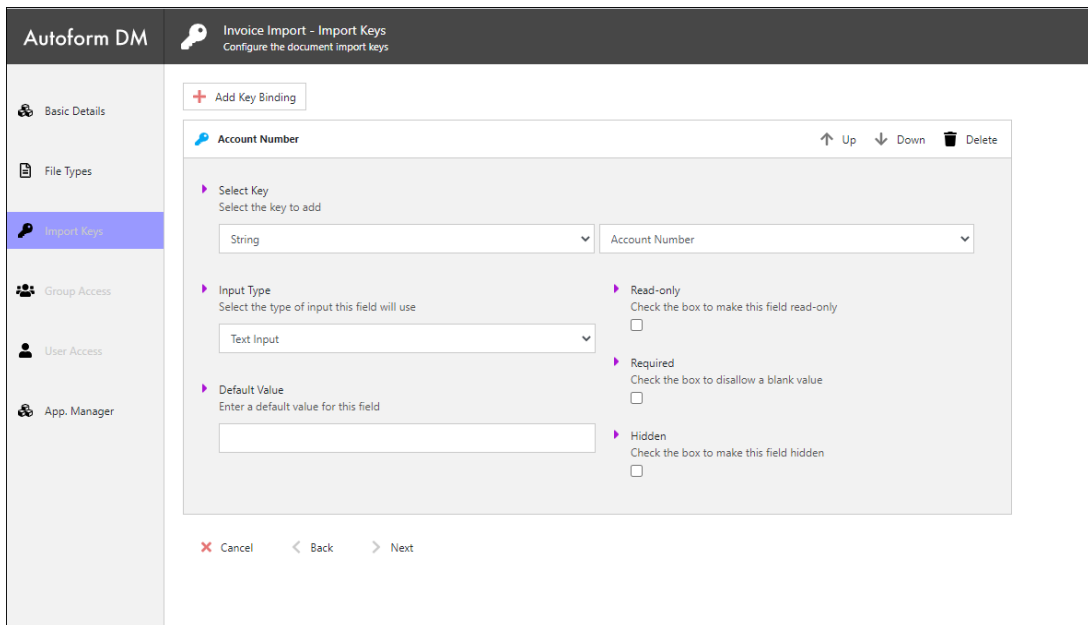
Autoform DM

Invoice Import - Import Keys
Configure the document import keys

Basic Details

File Types

Import Keys

Group Access

User Access

App. Manager

Add Key Binding

Account Number

Up Down Delete

Select Key
Select the key to add

String

Account Number

Input Type
Select the type of input this field will use

Text Input

Default Value
Enter a default value for this field

Read-only
Check the box to make this field read-only

Required
Check the box to disallow a blank value

Hidden
Check the box to make this field hidden

Cancel Back Next